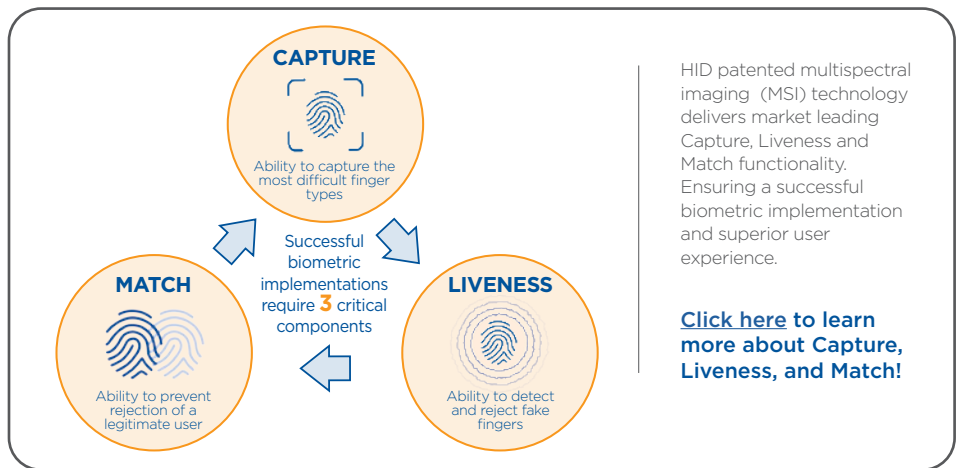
CAPTURE

Ability to capture the most difficult finger types

Successful biometric implementations require 3 critical components

MATCH

Ability to prevent rejection of a legitimate user

LIVENESS

Ability to detect and reject fake fingers

HID patented multispectral imaging (MSI) technology delivers market leading Capture, Liveness and Match functionality. Ensuring a successful biometric implementation and superior user experience.

Click here to learn more about Capture, Liveness, and Match!